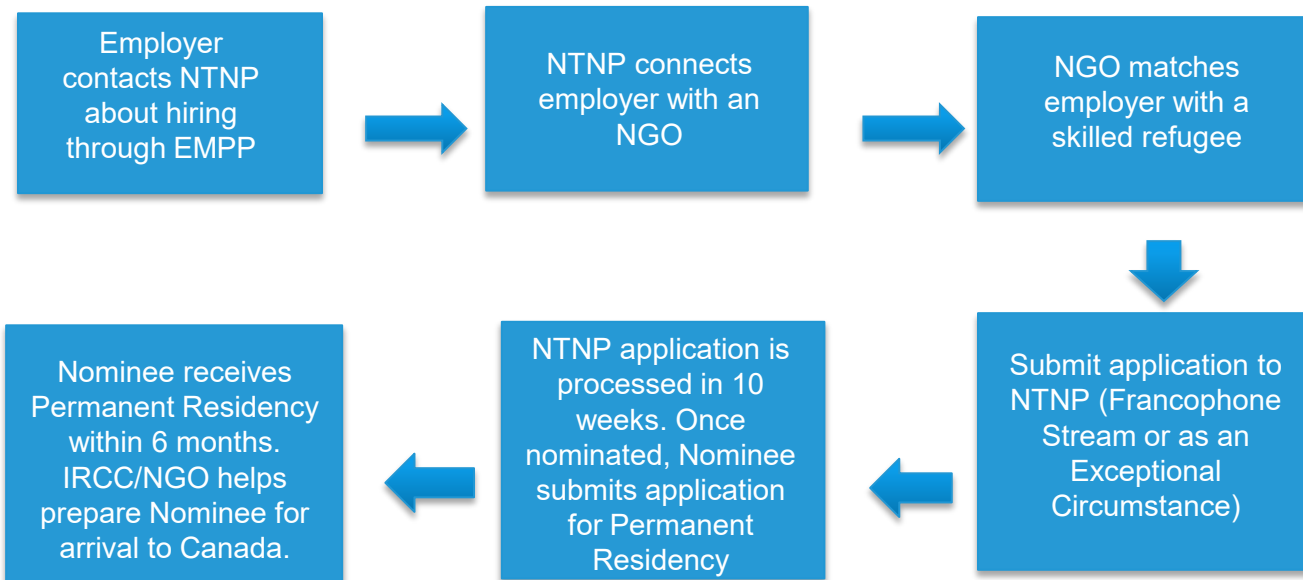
Employer contacts NTNP about hiring through EMPP

NTNP connects employer with an NGO

NGO matches employer with a skilled refugee

Submit application to NTNP (Francophone Stream or as an Exceptional Circumstance)

NTNP application is processed in 10 weeks. Once nominated, Nominee submits application for Permanent Residency

Nominee receives Permanent Residency within 6 months. IRCC/NGO helps prepare Nominee for arrival to Canada.